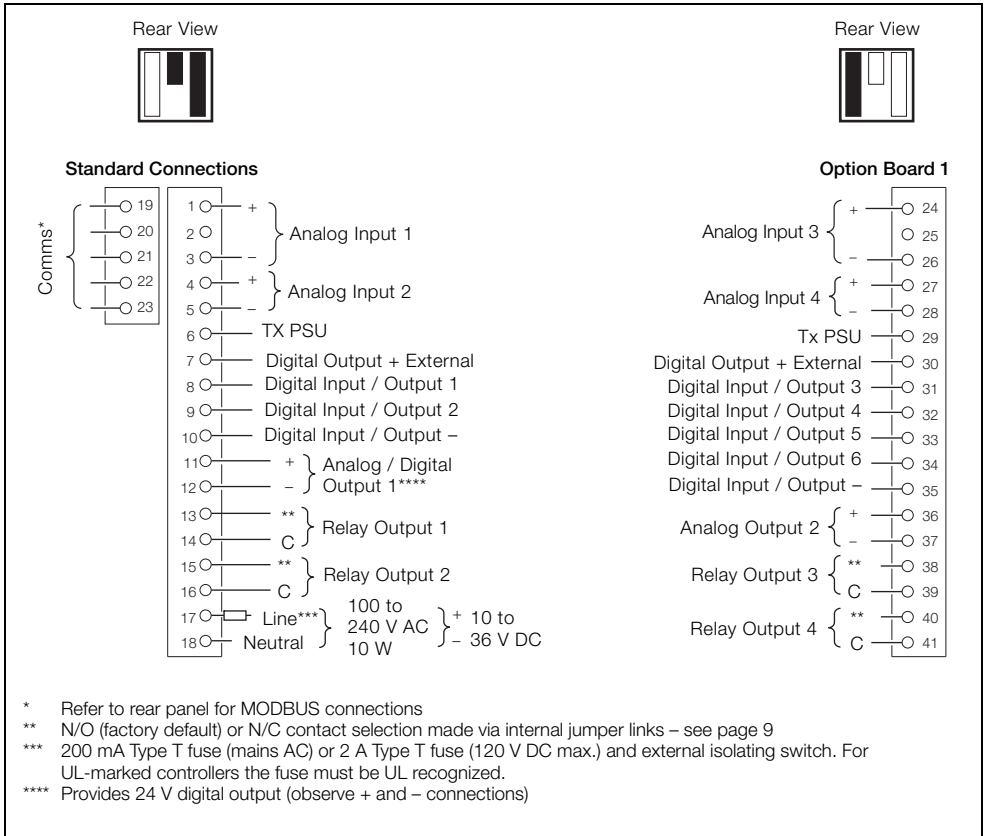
Rear View

Rear View

Standard Connections

Comms*

19
20
21
22
23

1 +
2
3 –
Analog Input 1

4 +
5 –
Analog Input 2

6 TX PSU
7 Digital Output + External
8 Digital Input / Output 1
9 Digital Input / Output 2
10 Digital Input / Output –
11 + Analog / Digital
12 – Output 1****
13 ** Relay Output 1
14 C
15 ** Relay Output 2
16 C
17 Line***
18 Neutral
100 to 240 V AC 10 W
+ 10 to – 36 V DC

Option Board 1

Analog Input 3 + 24
25
– 26
Analog Input 4 + 27
– 28
Tx PSU 29
Digital Output + External 30
Digital Input / Output 3 31
Digital Input / Output 4 32
Digital Input / Output 5 33
Digital Input / Output 6 34
Digital Input / Output – 35
Analog Output 2 + 36
– 37
Relay Output 3 ** 38
C 39
Relay Output 4 ** 40
C 41

* Refer to rear panel for MODBUS connections
** N/O (factory default) or N/C contact selection made via internal jumper links – see page 9
*** 200 mA Type T fuse (mains AC) or 2 A Type T fuse (120 V DC max.) and external isolating switch. For UL-marked controllers the fuse must be UL recognized.
**** Provides 24 V digital output (observe + and – connections)